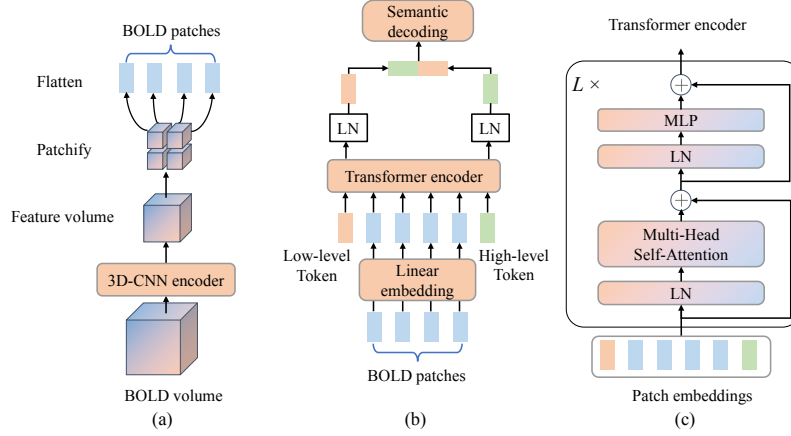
BOLD patches

Flatten

Patchify

Feature volume

3D-CNN encoder

BOLD volume

(a)

Semantic decoding

LN

LN

Transformer encoder

Low-level Token

Linear embedding

High-level Token

BOLD patches

(b)

Transformer encoder

$L \times$

MLP

LN

Multi-Head Self-Attention

LN

Patch embeddings

(c)